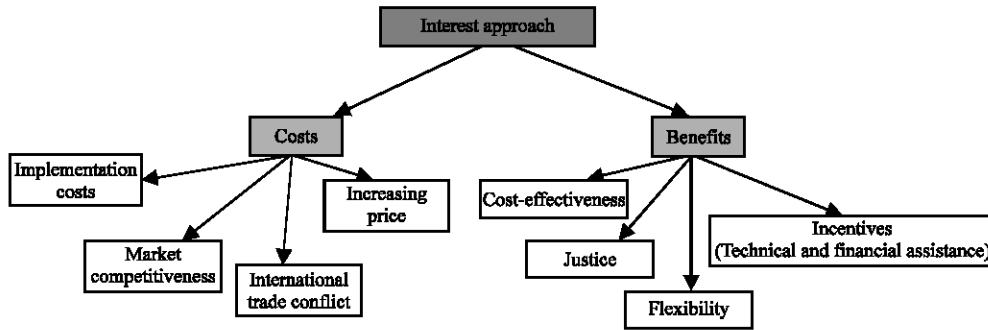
Interest approach

Costs

Implementation costs

Market competitiveness

International trade conflict

Increasing price

Benefits

Cost-effectiveness

Justice

Flexibility

Incentives (Technical and financial assistance)